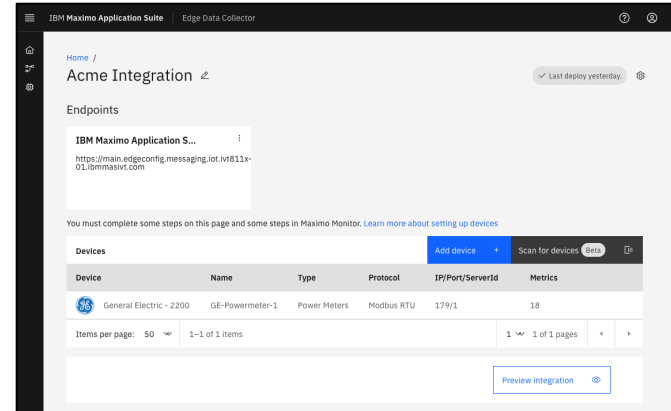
IBM Maximo Application Suite | Edge Data Collector

Home /

Acme Integration

✓ Last deploy yesterday.

Endpoints

IBM Maximo Application S...

https://main.edgeconfig.messaging.iot.ivt811x-01.ibmmasivt.com

You must complete some steps on this page and some steps in Maximo Monitor. Learn more about setting up devices

Devices

Add device +

Scan for devices Beta

| Device | Name | Type | Protocol | IP/Port/ServerId | Metrics |
|---|---|---|---|---|---|
| General Electric - 2200 | GE-Powermeter-1 | Power Meters | Modbus RTU | 179/1 | 18 |

Items per page: 50 1–1 of 1 items

1 1 of 1 pages

Preview integration